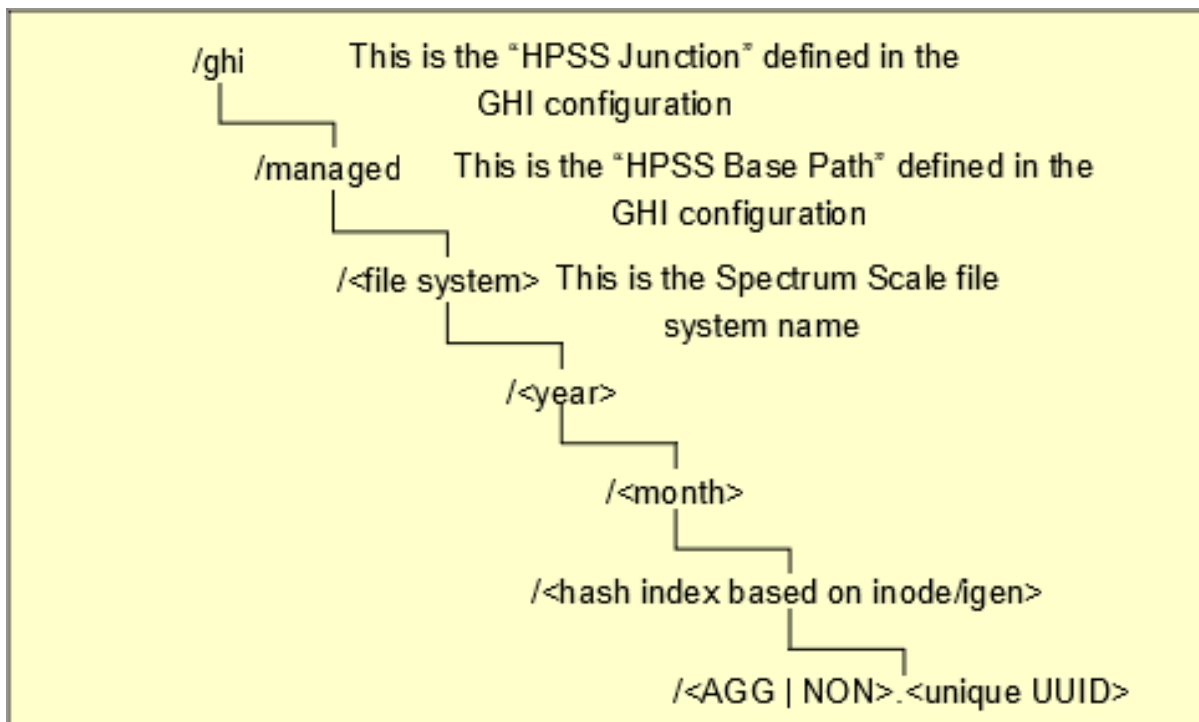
/ghi This is the “HPSS Junction” defined in the GHI configuration

/managed This is the “HPSS Base Path” defined in the GHI configuration

/<file system> This is the Spectrum Scale file system name

/<year>

/<month>

/<hash index based on inode/igen>

/<AGG | NON>.<unique UUID>